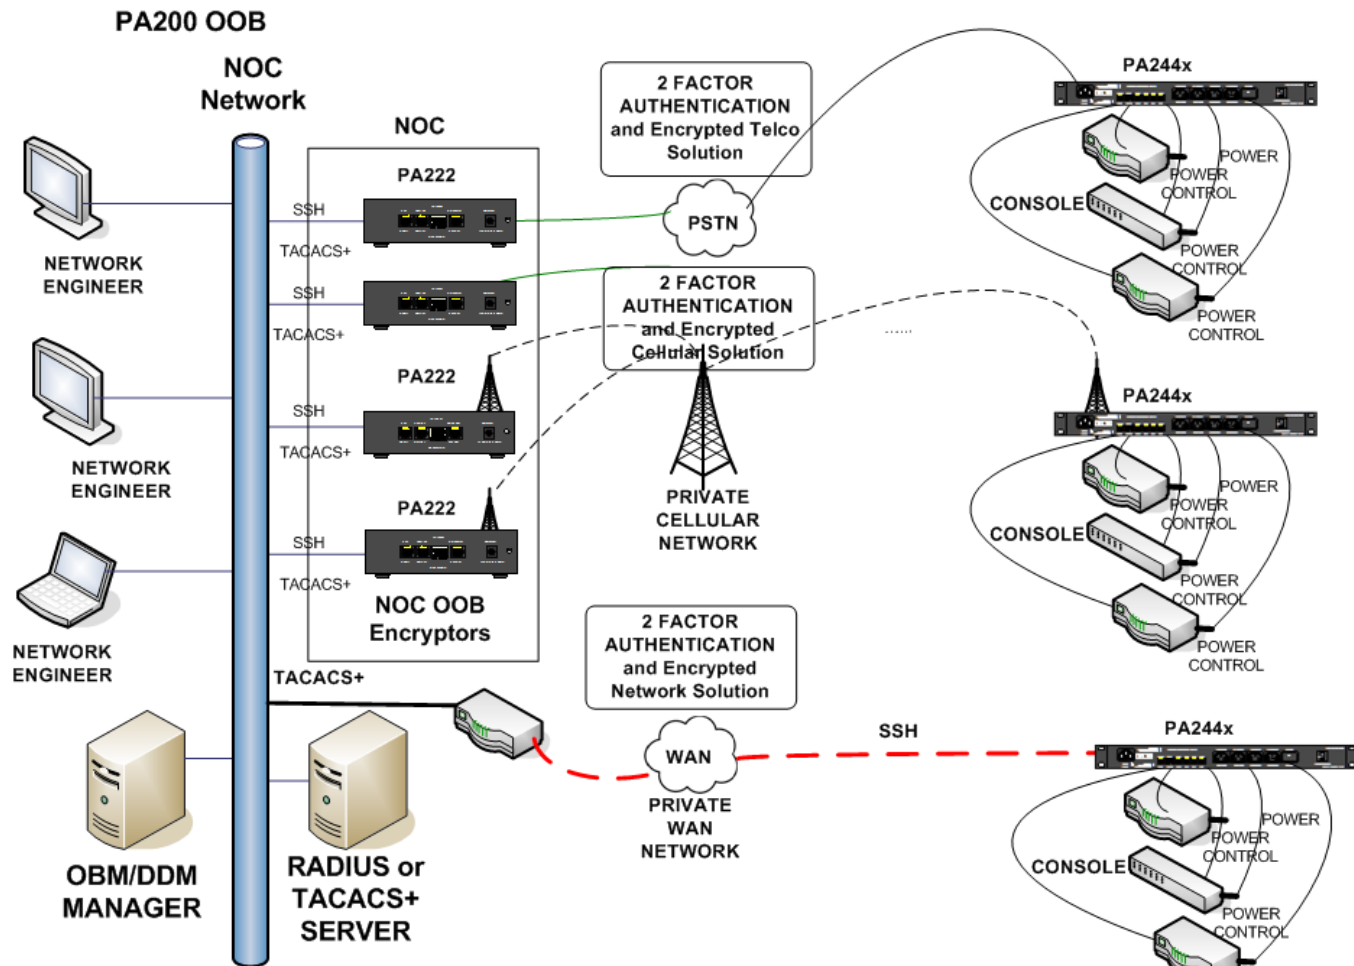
PA200 OOB

NOC Network

NOC

PA222

SSH

TACACS+

SSH

TACACS+

PA222

SSH

TACACS+

PA222

SSH

TACACS+

NOC OOB Encryptors

NETWORK ENGINEER

NETWORK ENGINEER

NETWORK ENGINEER

TACACS+

OBM/DDM MANAGER

RADIUS or TACACS+ SERVER

2 FACTOR AUTHENTICATION and Encrypted Telco Solution

PSTN

2 FACTOR AUTHENTICATION and Encrypted Cellular Solution

PRIVATE CELLULAR NETWORK

2 FACTOR AUTHENTICATION and Encrypted Network Solution

WAN

PRIVATE WAN NETWORK

SSH

......

PA244x

POWER

POWER CONTROL

CONSOLE

POWER CONTROL

POWER CONTROL

PA244x

POWER

POWER CONTROL

CONSOLE

POWER CONTROL

POWER CONTROL

PA244x

POWER

POWER CONTROL

CONSOLE

POWER CONTROL